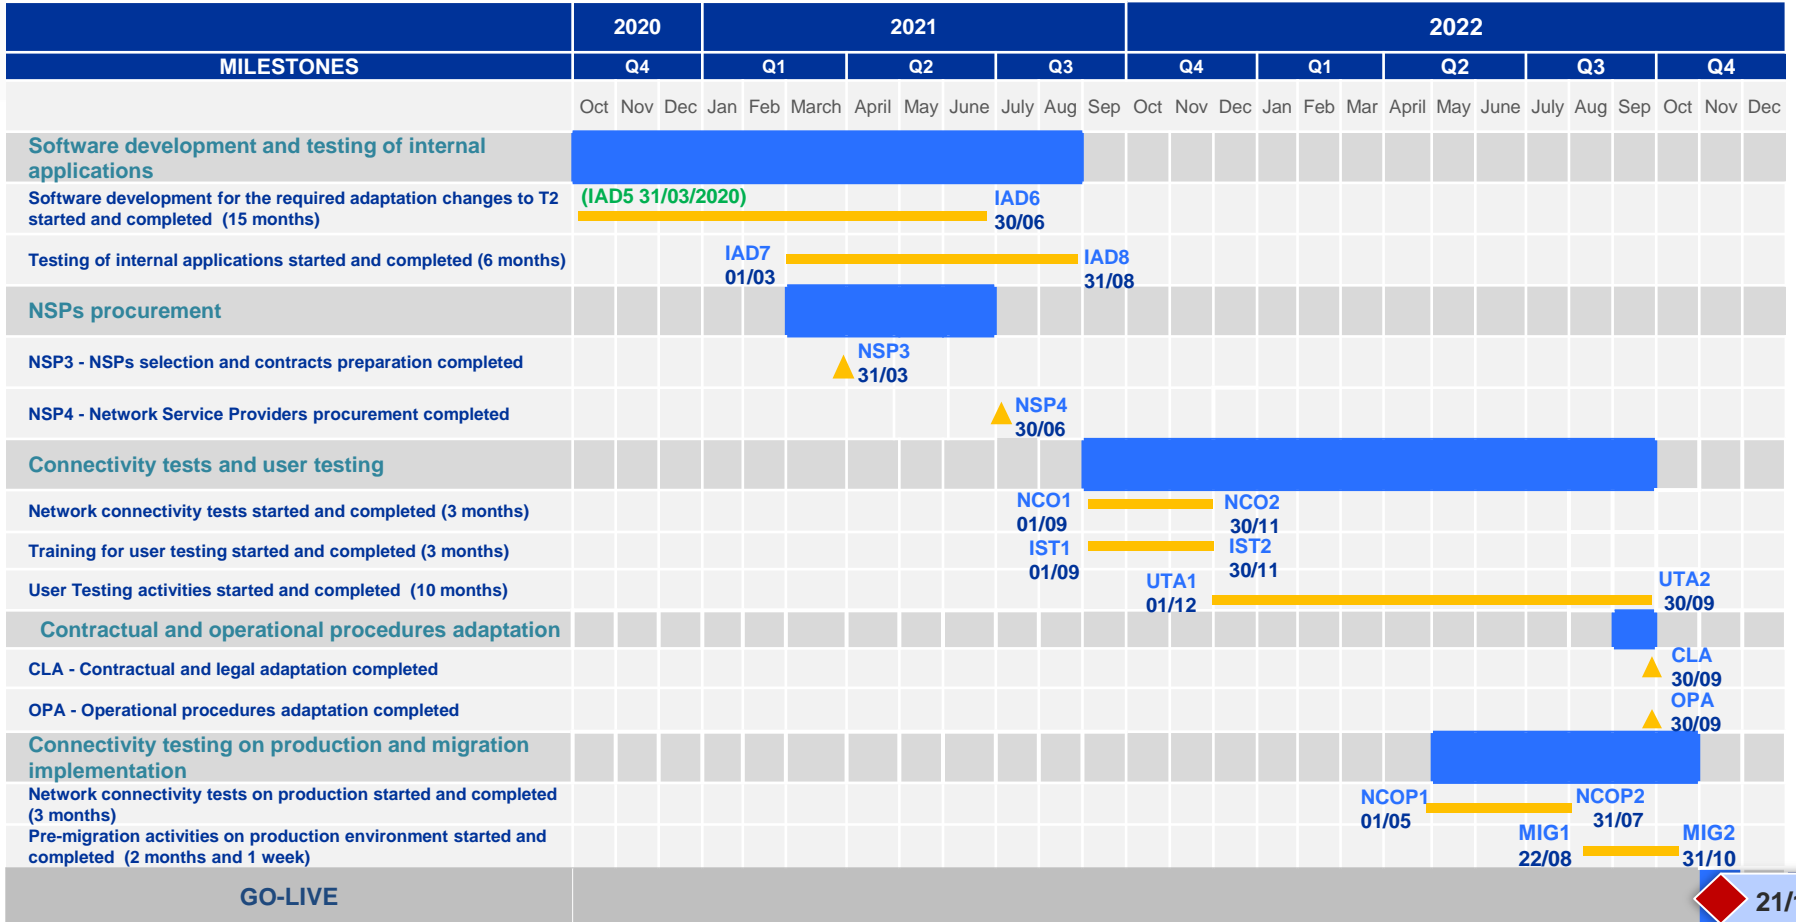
| | 2020 | 2021 | | | 2022 | | | | |
|---|---|---|---|---|---|---|---|---|---|
| MILESTONES | Q4 | Q1 | Q2 | Q3 | Q4 | Q1 | Q2 | Q3 | Q4 |

Oct Nov Dec Jan Feb March April May June July Aug Sep Oct Nov Dec Jan Feb Mar April May June July Aug Sep Oct Nov Dec

Software development and testing of internal applications

Software development for the required adaptation changes to T2 started and completed (15 months)
(IAD5 31/03/2020)
IAD6 30/06

Testing of internal applications started and completed (6 months)
IAD7 01/03
IAD8 31/08

NSPs procurement

NSP3 - NSPs selection and contracts preparation completed
NSP3 31/03

NSP4 - Network Service Providers procurement completed
NSP4 30/06

Connectivity tests and user testing

Network connectivity tests started and completed (3 months)
NCO1 01/09
NCO2 30/11

Training for user testing started and completed (3 months)
IST1 01/09
IST2 30/11

User Testing activities started and completed (10 months)
UTA1 01/12
UTA2 30/09

Contractual and operational procedures adaptation

CLA - Contractual and legal adaptation completed
CLA 30/09

OPA - Operational procedures adaptation completed
OPA 30/09

Connectivity testing on production and migration implementation

Network connectivity tests on production started and completed (3 months)
NCOP1 01/05
NCOP2 31/07

Pre-migration activities on production environment started and completed (2 months and 1 week)
MIG1 22/08
MIG2 31/10

GO-LIVE
21/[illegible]